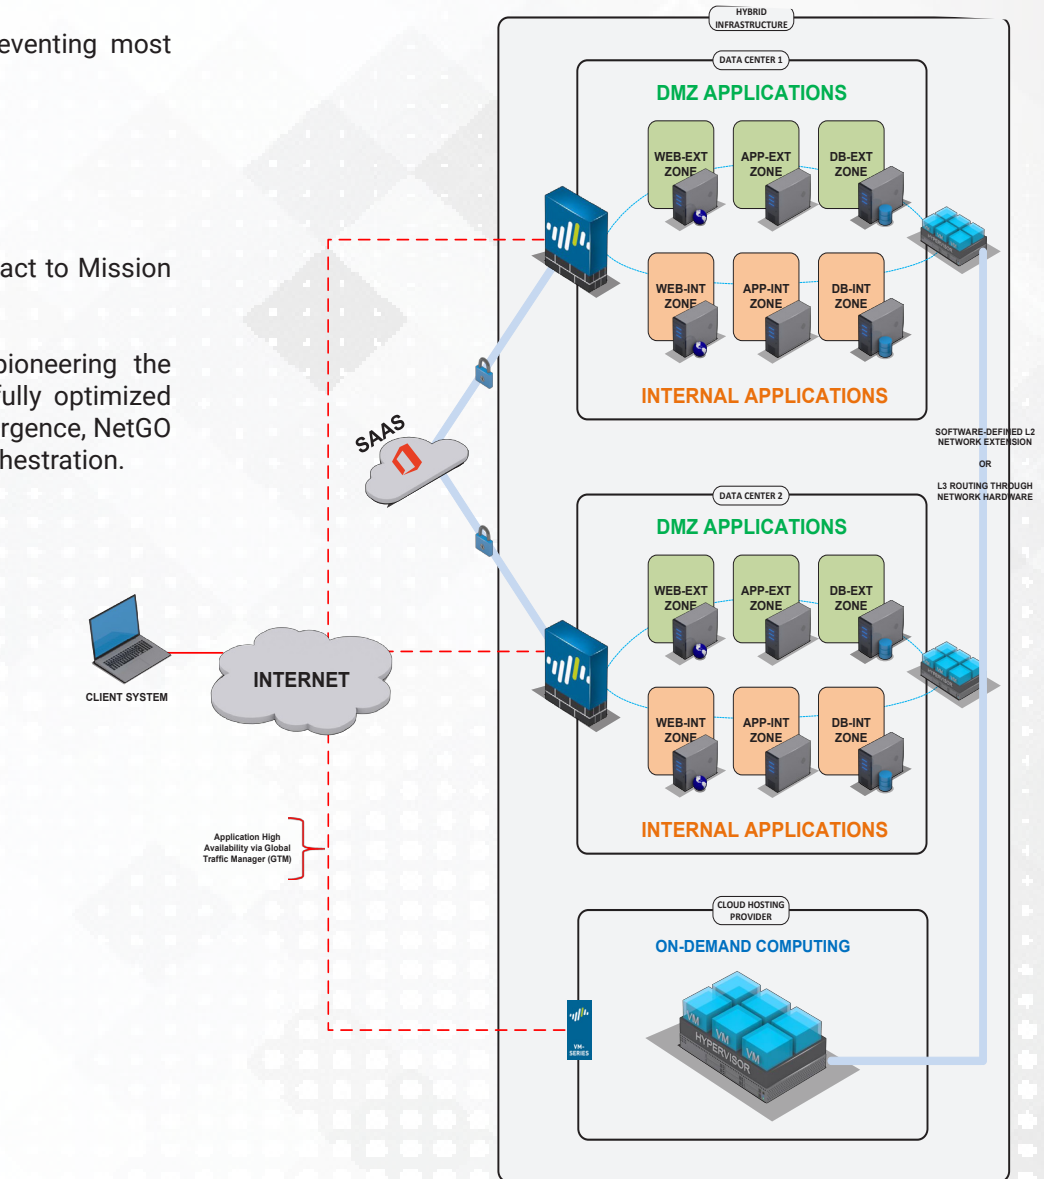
eventing most

act to Mission

pioneering the
fully optimized
rgence, NetGO
hestration.

HYBRID INFRASTRUCTURE

DATA CENTER 1

DMZ APPLICATIONS

WEB-EXT ZONE

APP-EXT ZONE

DB-EXT ZONE

WEB-INT ZONE

APP-INT ZONE

DB-INT ZONE

INTERNAL APPLICATIONS

SOFTWARE-DEFINED L2 NETWORK EXTENSION

OR

L3 ROUTING THROUGH NETWORK HARDWARE

SAAS

DATA CENTER 2

DMZ APPLICATIONS

WEB-EXT ZONE

APP-EXT ZONE

DB-EXT ZONE

WEB-INT ZONE

APP-INT ZONE

DB-INT ZONE

INTERNAL APPLICATIONS

CLIENT SYSTEM

INTERNET

Application High Availability via Global Traffic Manager (GTM)

CLOUD HOSTING PROVIDER

ON-DEMAND COMPUTING

VM-SERIES

VM

VM

VM

HYPERVISOR